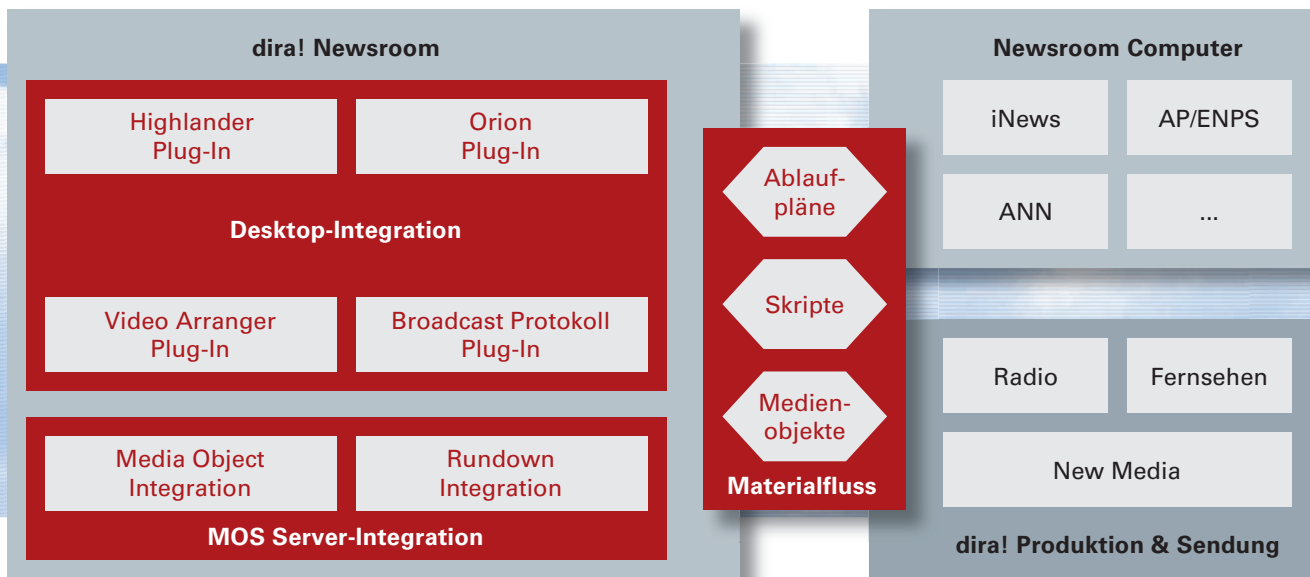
dira! Newsroom

Highlander Plug-In

Orion Plug-In

Desktop-Integration

Video Arranger Plug-In

Broadcast Protokoll Plug-In

Media Object Integration

Rundown Integration

MOS Server-Integration

Ablaufpläne

Skripte

Medienobjekte

Materialfluss

Newsroom Computer

iNews

AP/ENPS

ANN

...

Radio

Fernsehen

New Media

dira! Produktion & Sendung